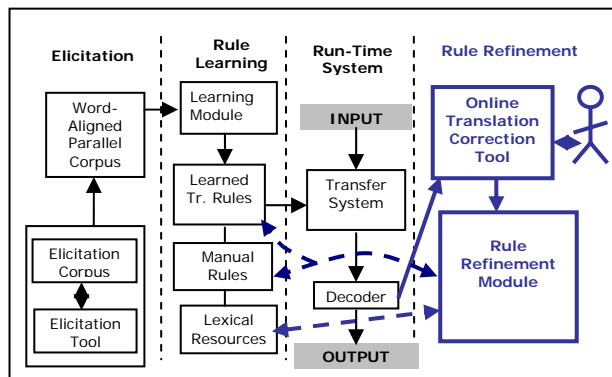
Elicitation

Rule Learning

Run-Time System

Rule Refinement

Word-Aligned Parallel Corpus

Learning Module

INPUT

Online Translation Correction Tool

Learned Tr. Rules

Transfer System

Elicitation Corpus

Manual Rules

Rule Refinement Module

Decoder

Elicitation Tool

Lexical Resources

OUTPUT